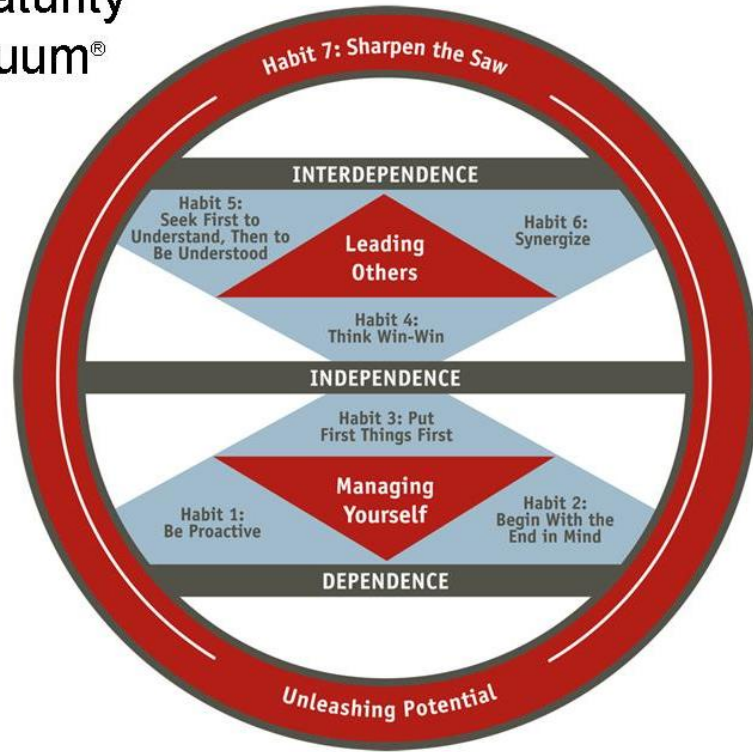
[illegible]aturity
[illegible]uum®

Habit 7: Sharpen the Saw

INTERDEPENDENCE

Habit 5: Seek First to Understand, Then to Be Understood

Leading Others

Habit 6: Synergize

Habit 4: Think Win-Win

INDEPENDENCE

Habit 3: Put First Things First

Habit 1: Be Proactive

Managing Yourself

Habit 2: Begin With the End in Mind

DEPENDENCE

Unleashing Potential